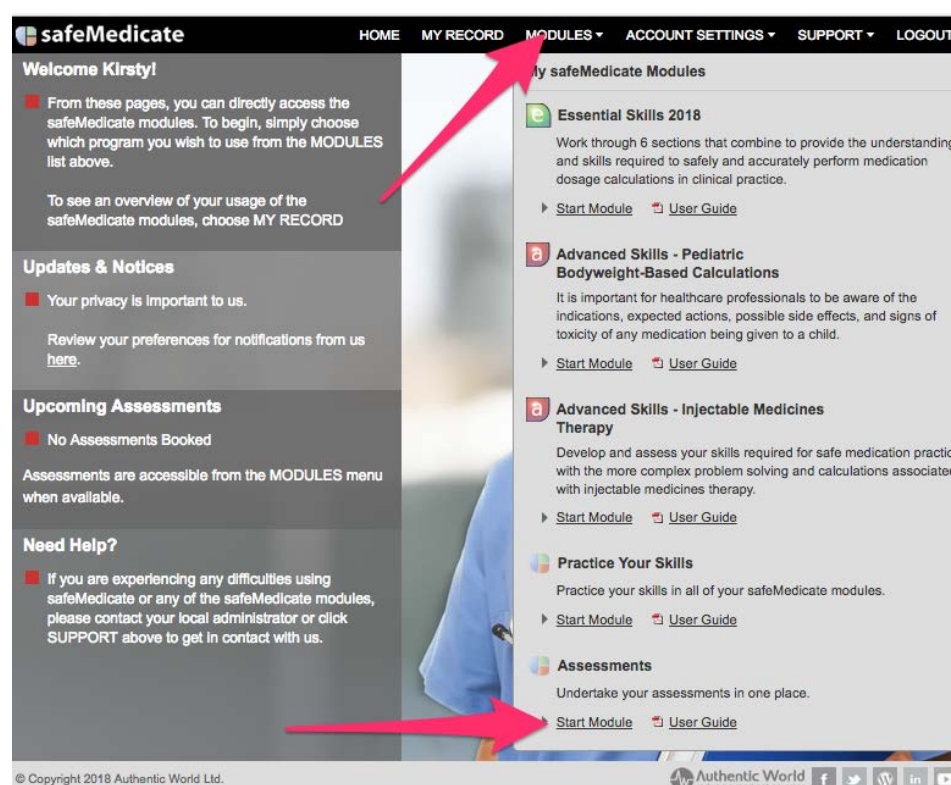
safeMedicate

HOME MY RECORD MODULES ▾ ACCOUNT SETTINGS ▾ SUPPORT ▾ LOGOUT

Welcome Kirsty!

From these pages, you can directly access the safeMedicate modules. To begin, simply choose which program you wish to use from the MODULES list above.

To see an overview of your usage of the safeMedicate modules, choose MY RECORD

Updates & Notices

Your privacy is important to us.

Review your preferences for notifications from us here.

Upcoming Assessments

No Assessments Booked

Assessments are accessible from the MODULES menu when available.

Need Help?

If you are experiencing any difficulties using safeMedicate or any of the safeMedicate modules, please contact your local administrator or click SUPPORT above to get in contact with us.

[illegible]y safeMedicate Modules

e Essential Skills 2018

Work through 6 sections that combine to provide the understanding and skills required to safely and accurately perform medication dosage calculations in clinical practice.

Start Module User Guide

a Advanced Skills - Pediatric Bodyweight-Based Calculations

It is important for healthcare professionals to be aware of the indications, expected actions, possible side effects, and signs of toxicity of any medication being given to a child.

Start Module User Guide

a Advanced Skills - Injectable Medicines Therapy

Develop and assess your skills required for safe medication practic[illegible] with the more complex problem solving and calculations associate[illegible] with injectable medicines therapy.

Start Module User Guide

Practice Your Skills

Practice your skills in all of your safeMedicate modules.

Start Module User Guide

Assessments

Undertake your assessments in one place.

Start Module User Guide

© Copyright 2018 Authentic World Ltd.

Authentic World